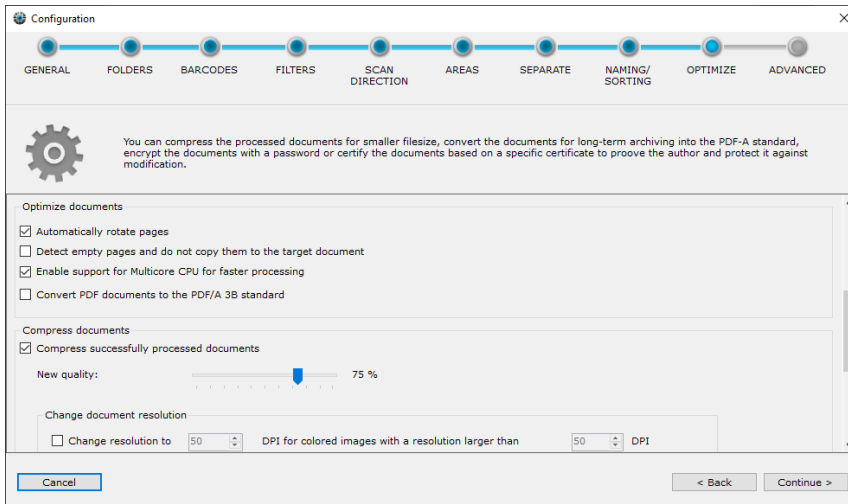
Configuration

GENERAL FOLDERS BARCODES FILTERS SCAN DIRECTION AREAS SEPARATE NAMING/ SORTING OPTIMIZE ADVANCED

You can compress the processed documents for smaller filesize, convert the documents for long-term archiving into the PDF-A standard, encrypt the documents with a password or certify the documents based on a specific certificate to proove the author and protect it against modification.

Optimize documents

☑ Automatically rotate pages

☐ Detect empty pages and do not copy them to the target document

☑ Enable support for Multicore CPU for faster processing

☐ Convert PDF documents to the PDF/A 3B standard

Compress documents

☑ Compress successfully processed documents

New quality: 75 %

Change document resolution

☐ Change resolution to 50 DPI for colored images with a resolution larger than 50 DPI

Cancel

< Back

Continue >